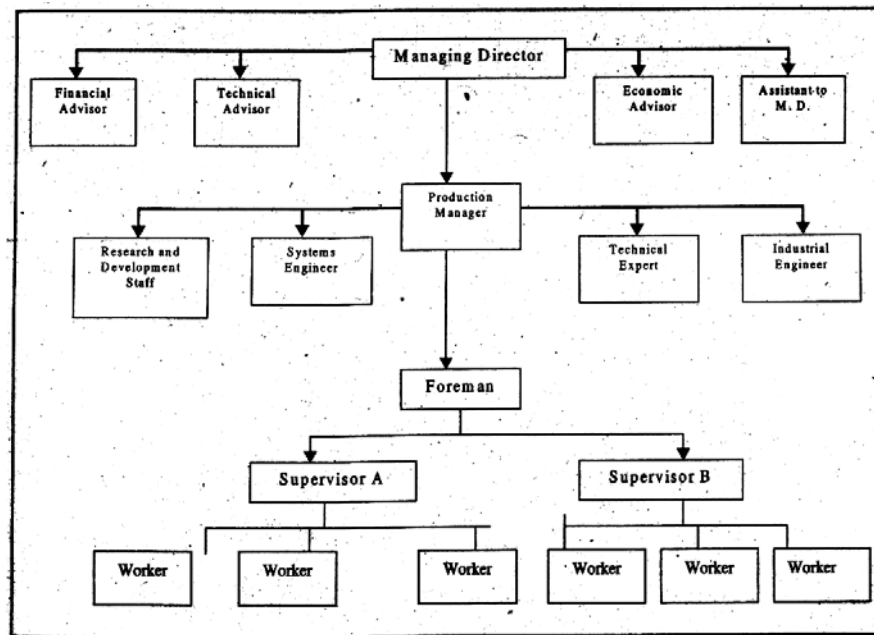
Managing Director

Financial Advisor

Technical Advisor

Economic Advisor

Assistant to M. D.

Production Manager

Research and Development Staff

Systems Engineer

Technical Expert

Industrial Engineer

Foreman

Supervisor A

Supervisor B

Worker

Worker

Worker

Worker

Worker

Worker